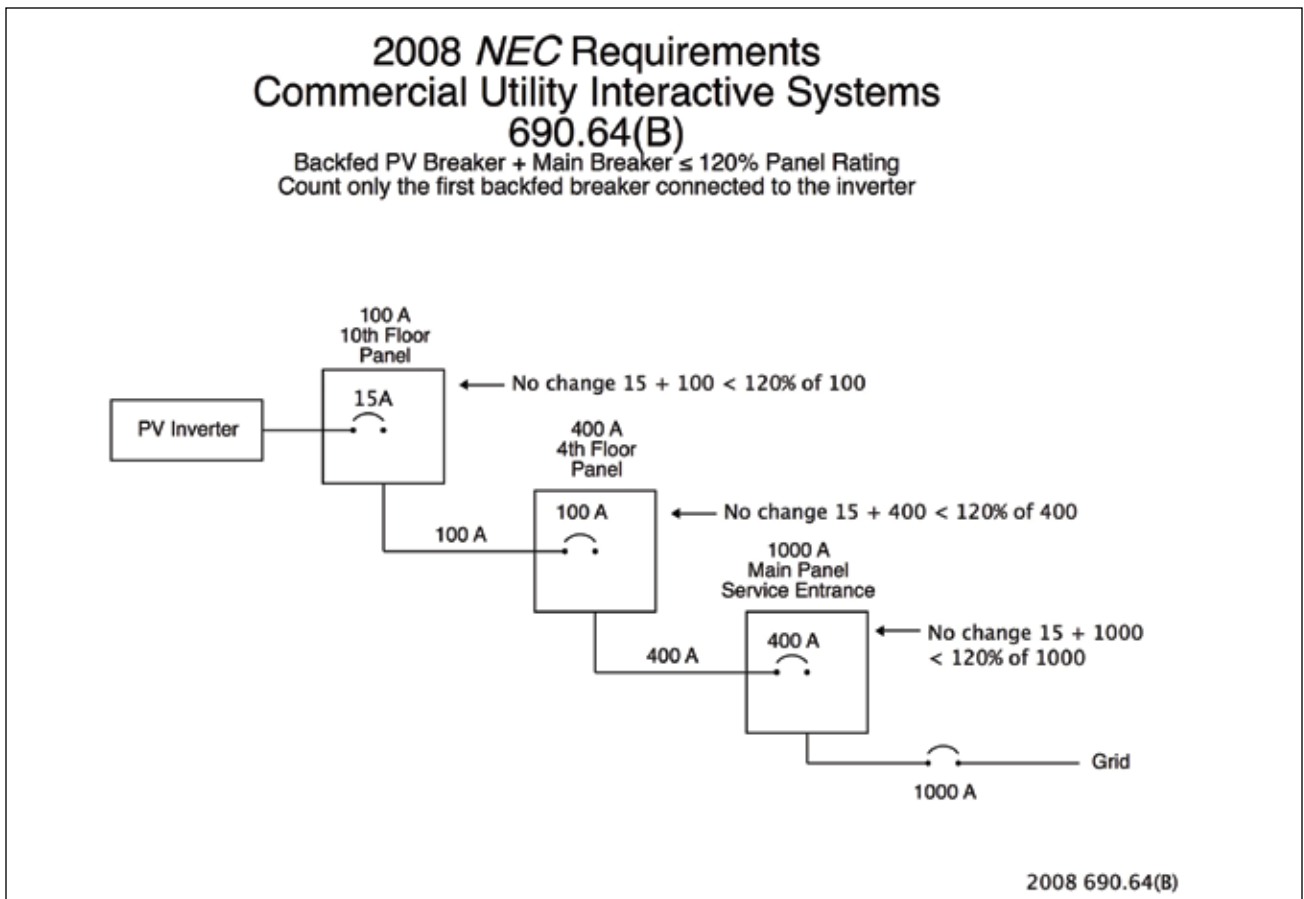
2008 NEC Requirements
Commercial Utility Interactive Systems
690.64(B)
Backfed PV Breaker + Main Breaker ≤ 120% Panel Rating
Count only the first backfed breaker connected to the inverter

100 A
10th Floor
Panel

15A

PV Inverter

No change 15 + 100 < 120% of 100

400 A
4th Floor
Panel

100 A

100 A

No change 15 + 400 < 120% of 400

1000 A
Main Panel
Service Entrance

400 A

400 A

No change 15 + 1000 < 120% of 1000

Grid

1000 A

2008 690.64(B)